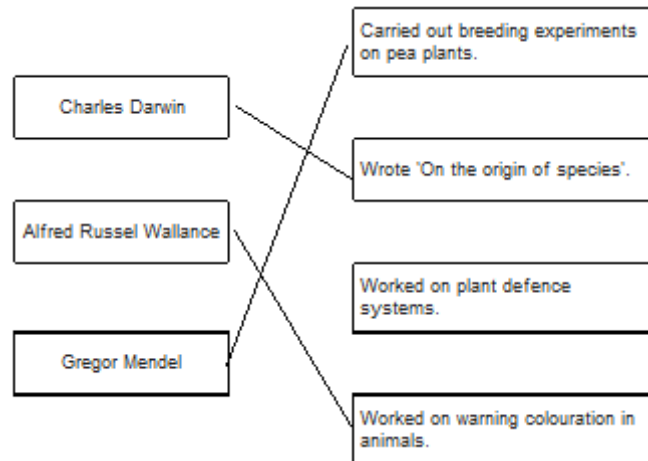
Charles Darwin

Alfred Russel Wallance

Gregor Mendel

Carried out breeding experiments on pea plants.

Wrote 'On the origin of species'.

Worked on plant defence systems.

Worked on warning colouration in animals.